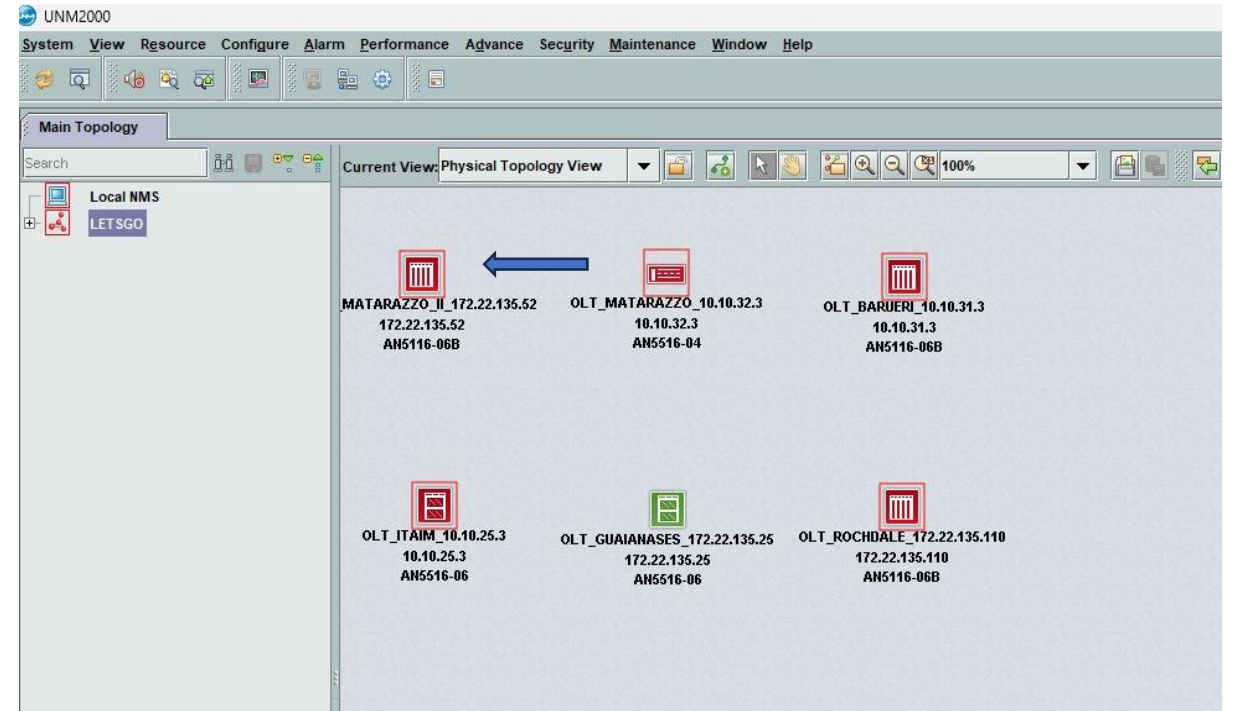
UNM2000

System View Resource Configure Alarm Performance Advance Security Maintenance Window Help

Main Topology

Search

Local NMS

LETSGO

Current View: Physical Topology View

100%

MATARAZZO_II_172.22.135.52
172.22.135.52
AN5116-06B

OLT_MATARAZZO_10.10.32.3
10.10.32.3
AN5516-04

OLT_BARUERI_10.10.31.3
10.10.31.3
AN5116-06B

OLT_ITAIM_10.10.25.3
10.10.25.3
AN5516-06

OLT_GUAIANASES_172.22.135.25
172.22.135.25
AN5516-06

OLT_ROCHDALE_172.22.135.110
172.22.135.110
AN5116-06B